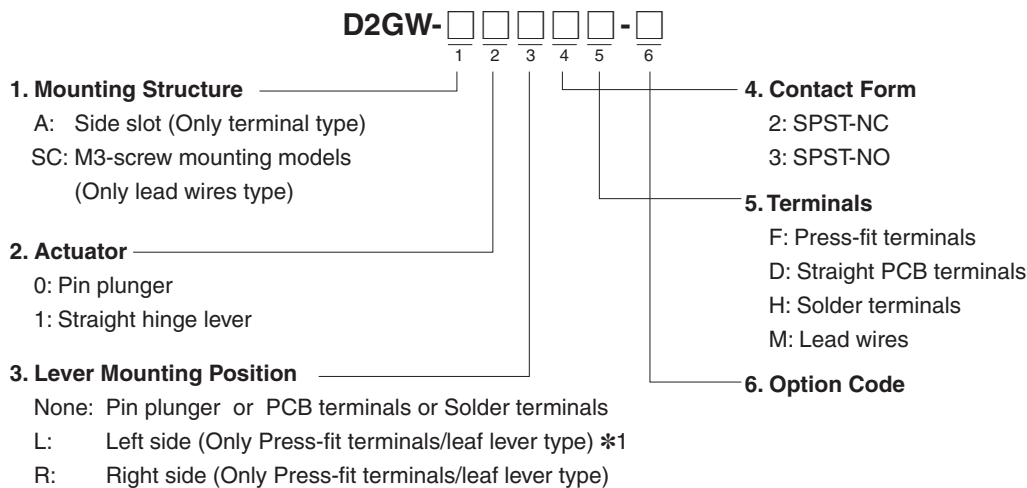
D2GW-□□□□□-□
1 2 3 4 5 6

1. Mounting Structure
A: Side slot (Only terminal type)
SC: M3-screw mounting models (Only lead wires type)

2. Actuator
0: Pin plunger
1: Straight hinge lever

3. Lever Mounting Position
None: Pin plunger or PCB terminals or Solder terminals
L: Left side (Only Press-fit terminals/leaf lever type) ✻1
R: Right side (Only Press-fit terminals/leaf lever type)

4. Contact Form
2: SPST-NC
3: SPST-NO

5. Terminals
F: Press-fit terminals
D: Straight PCB terminals
H: Solder terminals
M: Lead wires

6. Option Code